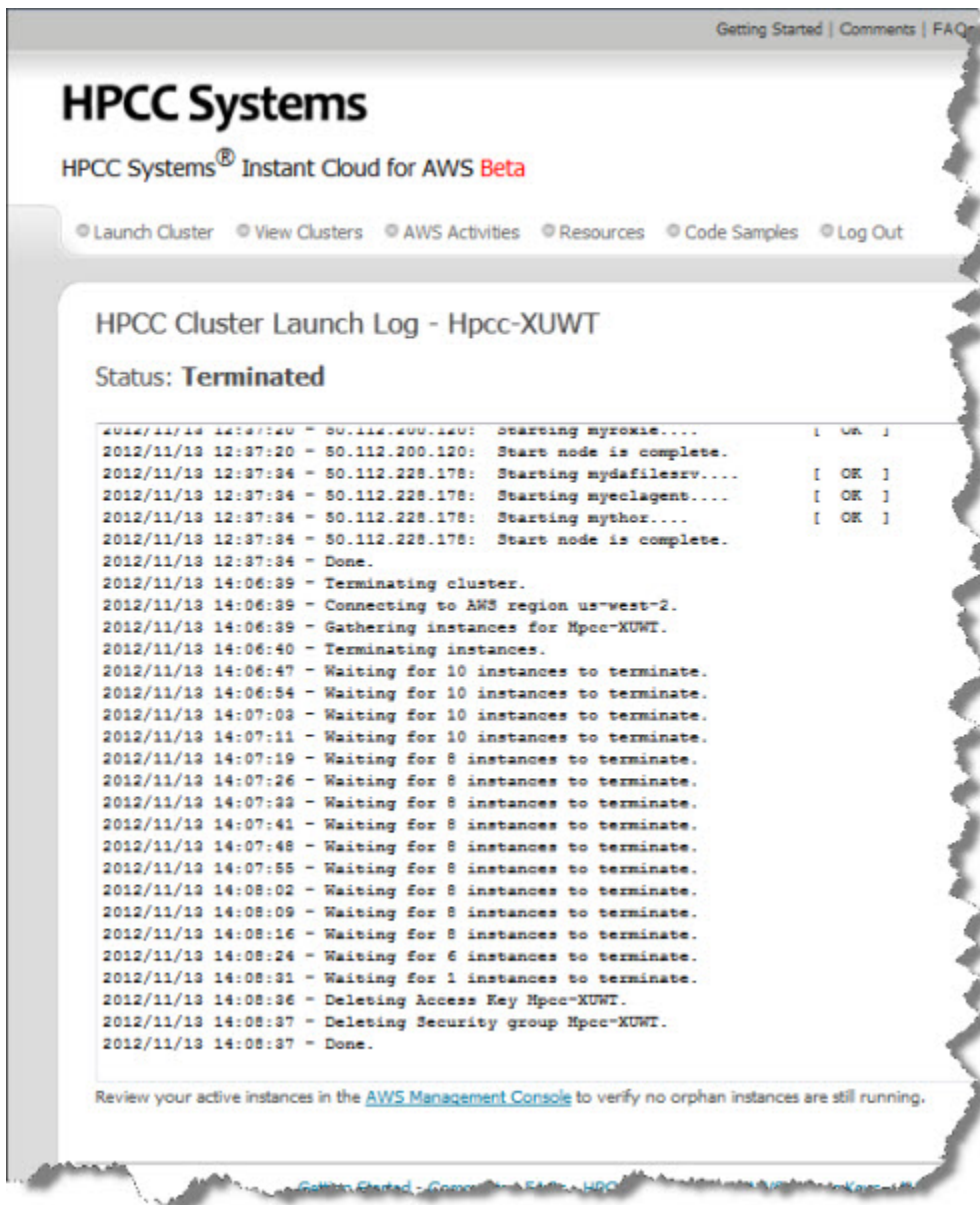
Getting Started | Comments | FAQ

HPCC Systems

HPCC Systems® Instant Cloud for AWS Beta

Launch Cluster   View Clusters   AWS Activities   Resources   Code Samples   Log Out

HPCC Cluster Launch Log - Hpcc-XUWT

Status: Terminated

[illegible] - 50.112.200.120: Starting myroxie.... [ OK ]
2012/11/13 12:37:20 - 50.112.200.120: Start node is complete.
2012/11/13 12:37:34 - 50.112.228.178: Starting mydafilesrv.... [ OK ]
2012/11/13 12:37:34 - 50.112.228.178: Starting myeclagent.... [ OK ]
2012/11/13 12:37:34 - 50.112.228.178: Starting mythor.... [ OK ]
2012/11/13 12:37:34 - 50.112.228.178: Start node is complete.
2012/11/13 12:37:34 - Done.
2012/11/13 14:06:39 - Terminating cluster.
2012/11/13 14:06:39 - Connecting to AWS region us-west-2.
2012/11/13 14:06:39 - Gathering instances for Hpcc-XUWT.
2012/11/13 14:06:40 - Terminating instances.
2012/11/13 14:06:47 - Waiting for 10 instances to terminate.
2012/11/13 14:06:54 - Waiting for 10 instances to terminate.
2012/11/13 14:07:03 - Waiting for 10 instances to terminate.
2012/11/13 14:07:11 - Waiting for 10 instances to terminate.
2012/11/13 14:07:19 - Waiting for 8 instances to terminate.
2012/11/13 14:07:26 - Waiting for 8 instances to terminate.
2012/11/13 14:07:33 - Waiting for 8 instances to terminate.
2012/11/13 14:07:41 - Waiting for 8 instances to terminate.
2012/11/13 14:07:48 - Waiting for 8 instances to terminate.
2012/11/13 14:07:55 - Waiting for 8 instances to terminate.
2012/11/13 14:08:02 - Waiting for 8 instances to terminate.
2012/11/13 14:08:09 - Waiting for 8 instances to terminate.
2012/11/13 14:08:16 - Waiting for 8 instances to terminate.
2012/11/13 14:08:24 - Waiting for 6 instances to terminate.
2012/11/13 14:08:31 - Waiting for 1 instances to terminate.
2012/11/13 14:08:36 - Deleting Access Key Hpcc-XUWT.
2012/11/13 14:08:37 - Deleting Security group Hpcc-XUWT.
2012/11/13 14:08:37 - Done.

Review your active instances in the AWS Management Console to verify no orphan instances are still running.

Getting Started - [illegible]